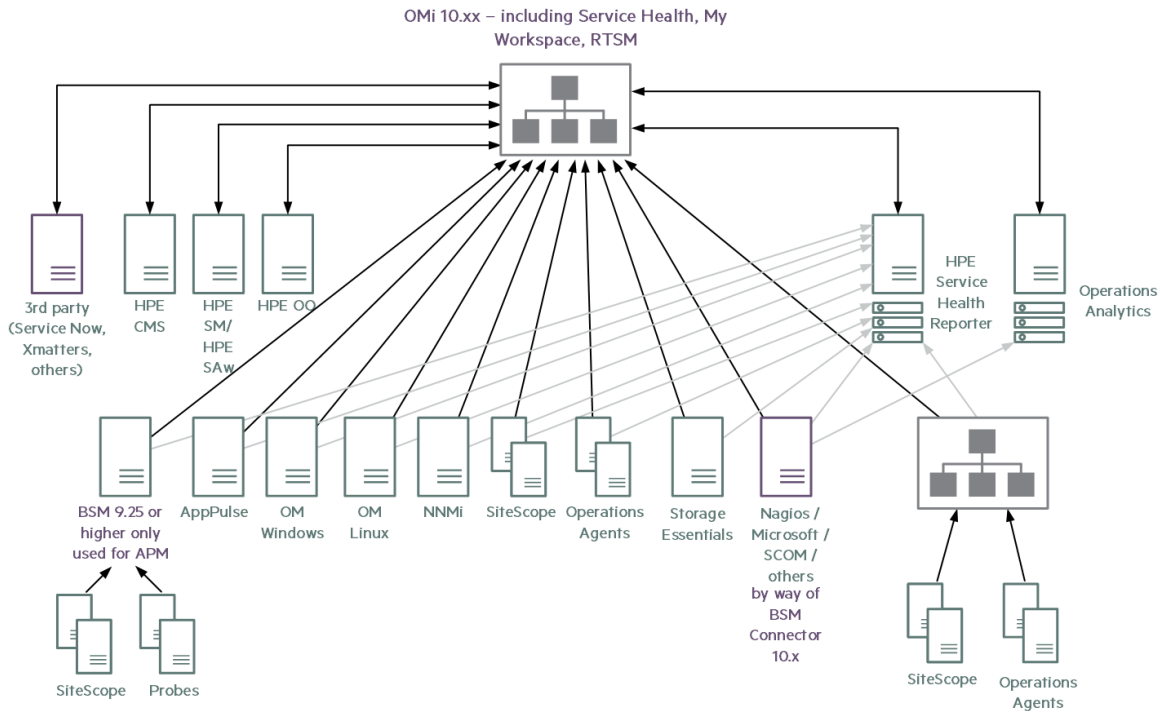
OMi 10.xx – including Service Health, My Workspace, RTSM

3rd party (Service Now, Xmatters, others)

HPE CMS

HPE SM/ HPE SAw

HPE OO

HPE Service Health Reporter

Operations Analytics

BSM 9.25 or higher only used for APM

AppPulse

OM Windows

OM Linux

NNMi

SiteScope

Operations Agents

Storage Essentials

Nagios / Microsoft / SCOM / others by way of BSM Connector 10.x

SiteScope

Probes

SiteScope

Operations Agents